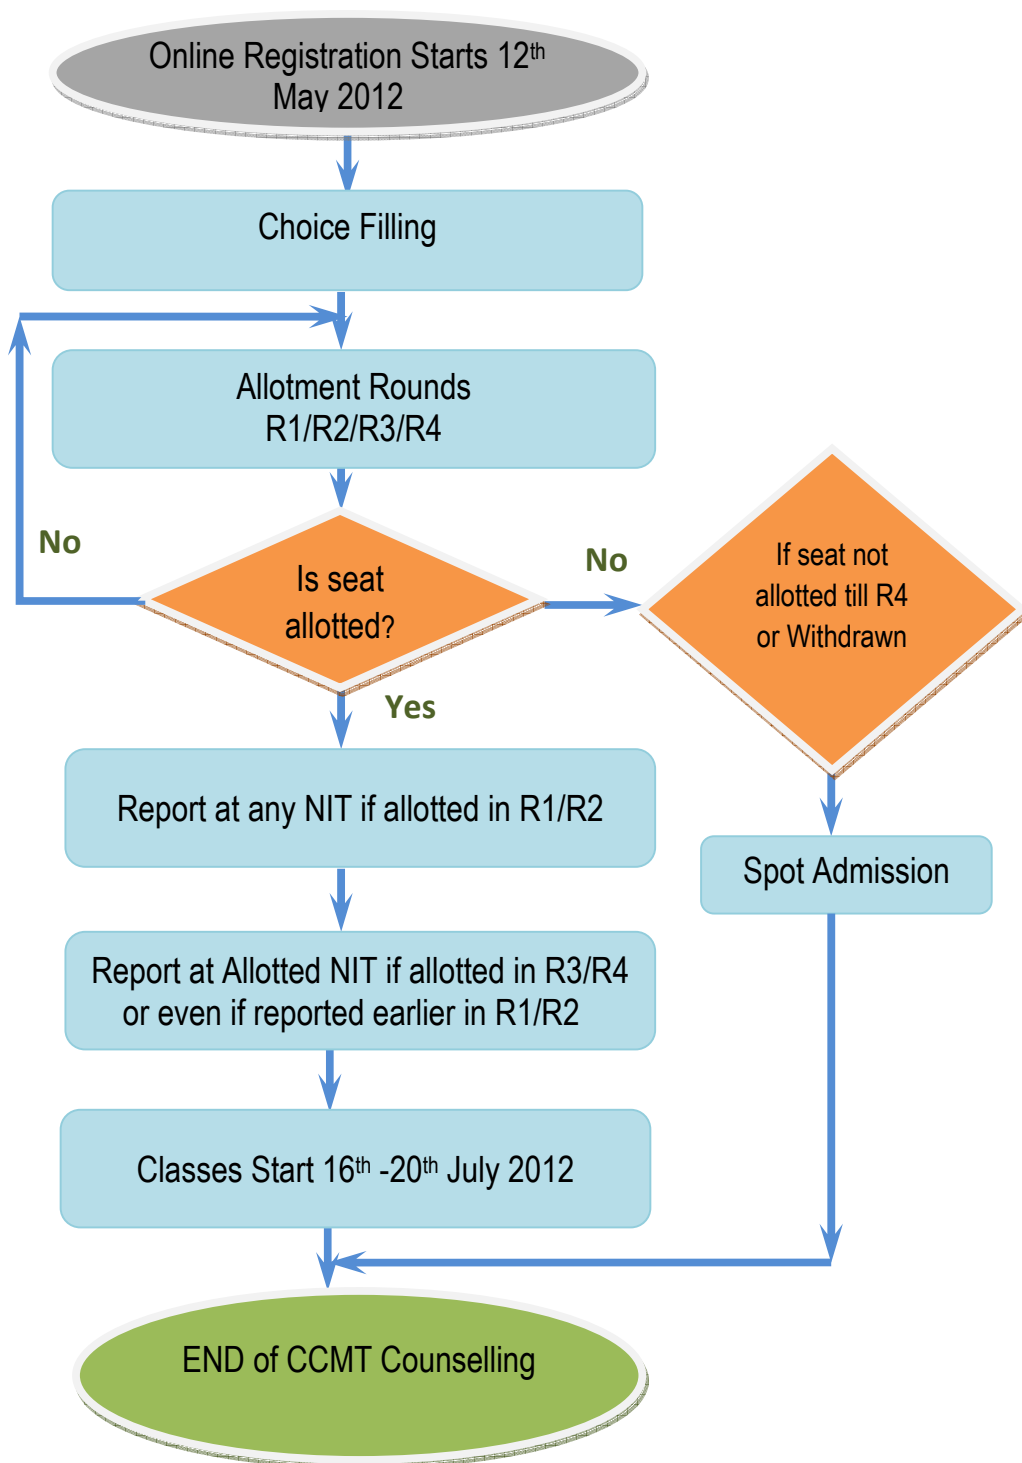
Online Registration Starts 12$^{th}$ May 2012

Choice Filling

Allotment Rounds R1/R2/R3/R4

No

Is seat allotted?

No

If seat not allotted till R4 or Withdrawn

Yes

Report at any NIT if allotted in R1/R2

Spot Admission

Report at Allotted NIT if allotted in R3/R4 or even if reported earlier in R1/R2

Classes Start 16$^{th}$ -20$^{th}$ July 2012

END of CCMT Counselling